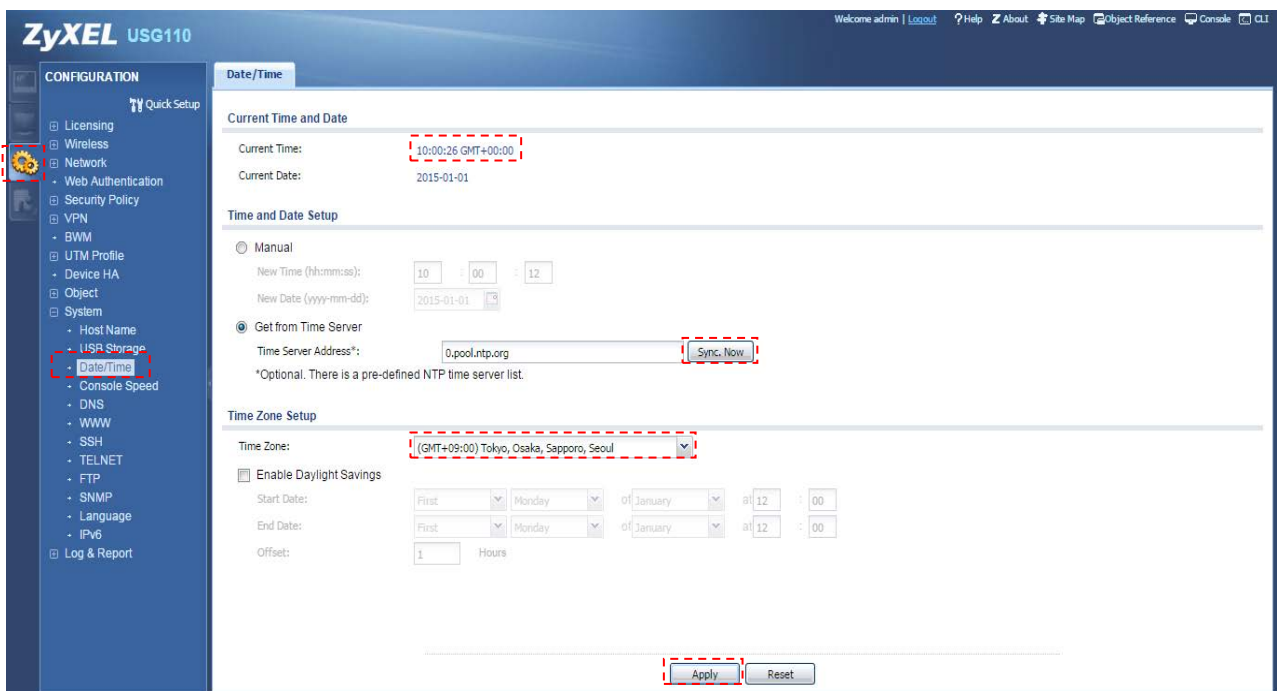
ZyXEL USG110

Welcome admin | Logout ? Help Z About Site Map Object Reference Console CLI

CONFIGURATION

Quick Setup

⊞ Licensing
⊞ Wireless
⊞ Network
- Web Authentication
⊞ Security Policy
⊞ VPN
- BWM
⊞ UTM Profile
- Device HA
⊞ Object
⊟ System
- Host Name
- USB Storage
- Date/Time
- Console Speed
- DNS
- WWW
- SSH
- TELNET
- FTP
- SNMP
- Language
- IPv6
⊞ Log & Report

Date/Time

Current Time and Date

Current Time: 10:00:26 GMT+00:00

Current Date: 2015-01-01

Time and Date Setup

Manual

New Time (hh:mm:ss): 10 : 00 : 12

New Date (yyyy-mm-dd): 2015-01-01

Get from Time Server

Time Server Address*: 0.pool.ntp.org Sync. Now

*Optional. There is a pre-defined NTP time server list.

Time Zone Setup

Time Zone: (GMT+09:00) Tokyo, Osaka, Sapporo, Seoul

Enable Daylight Savings

Start Date: First Monday of January at 12 : 00

End Date: First Monday of January at 12 : 00

Offset: 1 Hours

Apply Reset